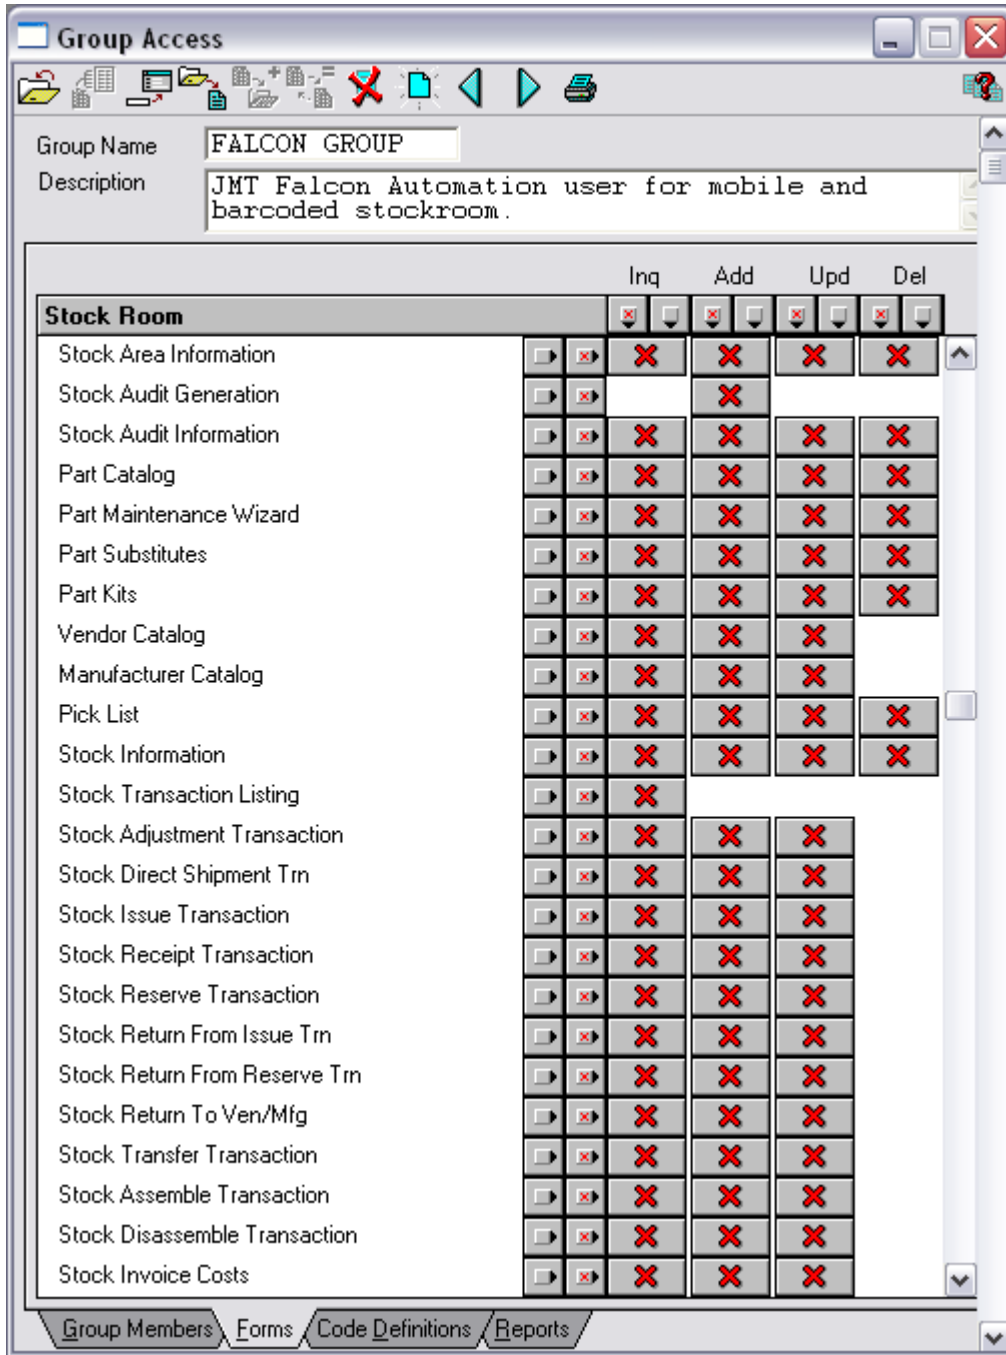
Group Access

Group Name FALCON GROUP

Description JMT Falcon Automation user for mobile and barcoded stockroom.

| Stock Room | Inq | Add | Upd | Del |
|---|---|---|---|---|
| Stock Area Information | X | X | X | X |
| Stock Audit Generation | | X | | |
| Stock Audit Information | X | X | X | X |
| Part Catalog | X | X | X | X |
| Part Maintenance Wizard | X | X | X | X |
| Part Substitutes | X | X | X | X |
| Part Kits | X | X | X | X |
| Vendor Catalog | X | X | X | |
| Manufacturer Catalog | X | X | X | |
| Pick List | X | X | X | X |
| Stock Information | X | X | X | X |
| Stock Transaction Listing | X | | | |
| Stock Adjustment Transaction | X | X | X | |
| Stock Direct Shipment Trn | X | X | X | |
| Stock Issue Transaction | X | X | X | |
| Stock Receipt Transaction | X | X | X | |
| Stock Reserve Transaction | X | X | X | |
| Stock Return From Issue Trn | X | X | X | |
| Stock Return From Reserve Trn | X | X | X | |
| Stock Return To Ven/Mfg | X | X | X | |
| Stock Transfer Transaction | X | X | X | |
| Stock Assemble Transaction | X | X | X | |
| Stock Disassemble Transaction | X | X | X | |
| Stock Invoice Costs | X | X | X | |

Group Members | Forms | Code Definitions | Reports